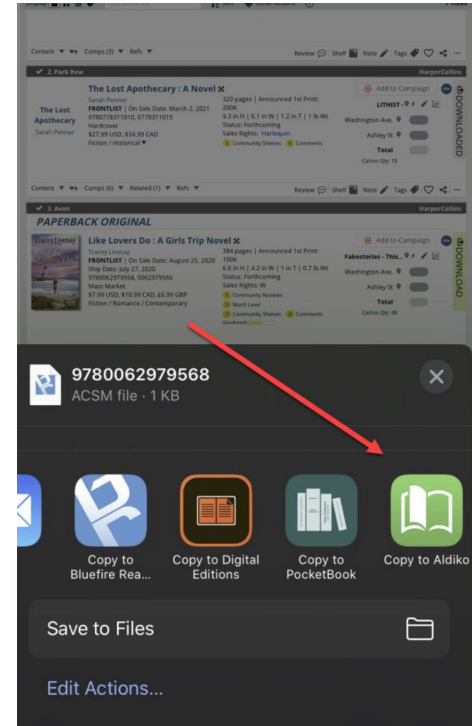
Content ▼ Comps (3) ▼ Refs ▼ Review Shelf Note Tags

2. Park Row HarperCollins

The Lost Apothecary : A Novel
Sarah Penner
FRONTLIST | On Sale Date: March 2, 2021
9780778311010, 0778311015
Hardcover
$27.99 USD, $34.99 CAD
Fiction / Historical

320 pages | Announced 1st Print: 200K
9.3 in H | 6.1 in W | 1.2 in T | 1 lb Wt
Status: Forthcoming
Sales Rights: Harlequin
Community Shelves Comments

Add to Campaign
LITHIST
Washington Ave.
Ashley St
Total
Carton Qty: 10
DOWNLOADED

The Lost Apothecary
Sarah Penner

Content ▼ Comps (6) ▼ Related (1) ▼ Refs ▼ Review Shelf Note Tags

3. Avon HarperCollins

PAPERBACK ORIGINAL

Tracey Livesay

Like Lovers Do : A Girls Trip Novel
Tracey Livesay
FRONTLIST | On Sale Date: August 25, 2020
Ship Date: July 27, 2020
9780062979568, 0062979566
Mass Market
$7.99 USD, $10.99 CAD, £6.99 GBP
Fiction / Romance / Contemporary

384 pages | Announced 1st Print: 100K
6.6 in H | 4.2 in W | 1 in T | 0.7 lb Wt
Status: Forthcoming
Sales Rights: W
Community Reviews
Much Loved
Community Shelves Comments

Add to Campaign
Fakestories - This...
Washington Ave.
Ashley St
Total
Carton Qty: 48
DOWNLOAD

9780062979568
ACSM file · 1 KB

Copy to Bluefire Rea...
Copy to Digital Editions
Copy to PocketBook
Copy to Aldiko

Save to Files

Edit Actions...